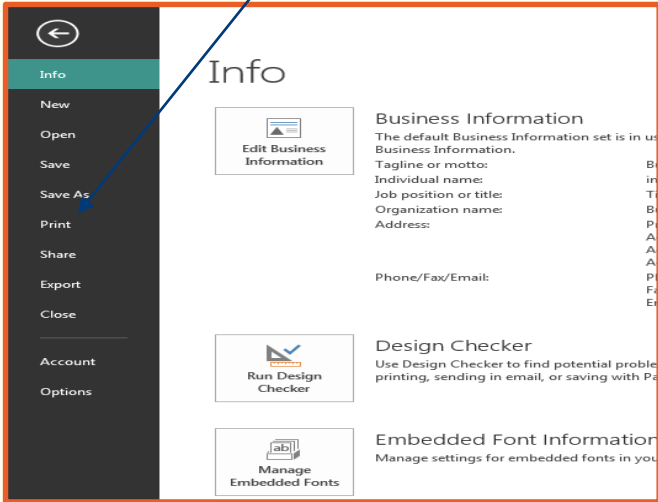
Info
New
Open
Save
Save As
Print
Share
Export
Close
Account
Options

Info

Edit Business Information

Business Information
The default Business Information set is in us
Business Information.
Tagline or motto: B
Individual name: in
Job position or title: Ti
Organization name: B
Address: P
A
A
A
Phone/Fax/Email: P
F
E

Run Design Checker

Design Checker
Use Design Checker to find potential proble
printing, sending in email, or saving with Pa

Manage Embedded Fonts

Embedded Font Information
Manage settings for embedded fonts in you